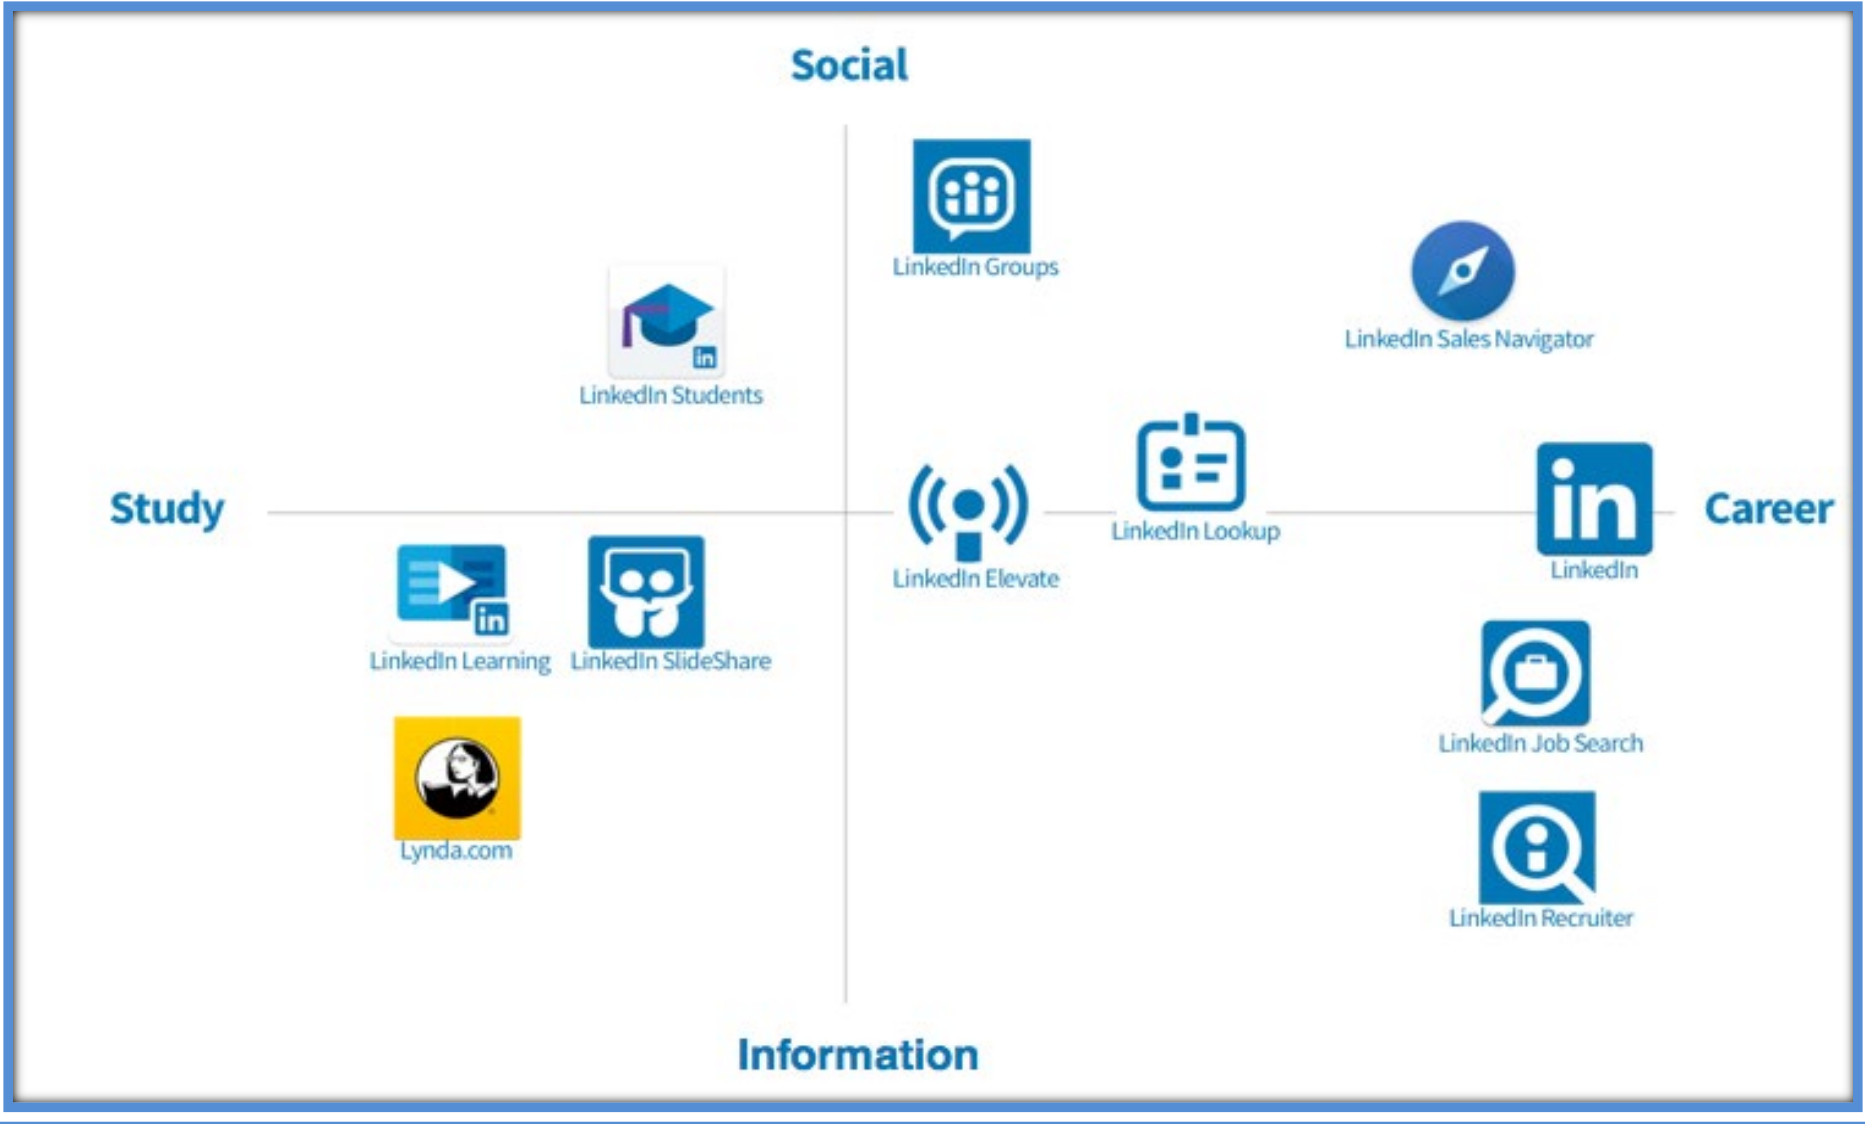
Social

LinkedIn Groups

LinkedIn Sales Navigator

LinkedIn Students

Study

LinkedIn Elevate

LinkedIn Lookup

in

LinkedIn

Career

in

LinkedIn Learning

LinkedIn SlideShare

LinkedIn Job Search

Lynda.com

LinkedIn Recruiter

Information